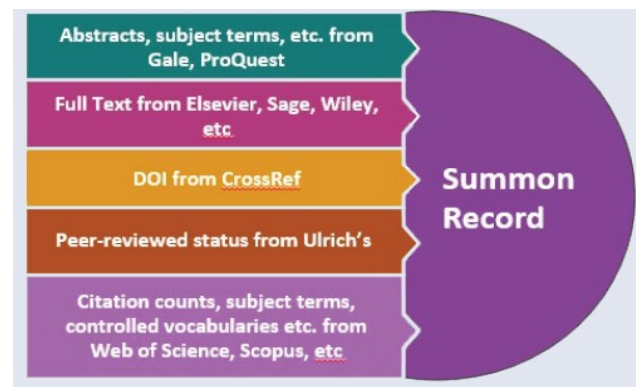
Abstracts, subject terms, etc. from Gale, ProQuest

Full Text from Elsevier, Sage, Wiley, etc.

DOI from CrossRef

Peer-reviewed status from Ulrich's

Citation counts, subject terms, controlled vocabularies etc. from Web of Science, Scopus, etc

Summon Record